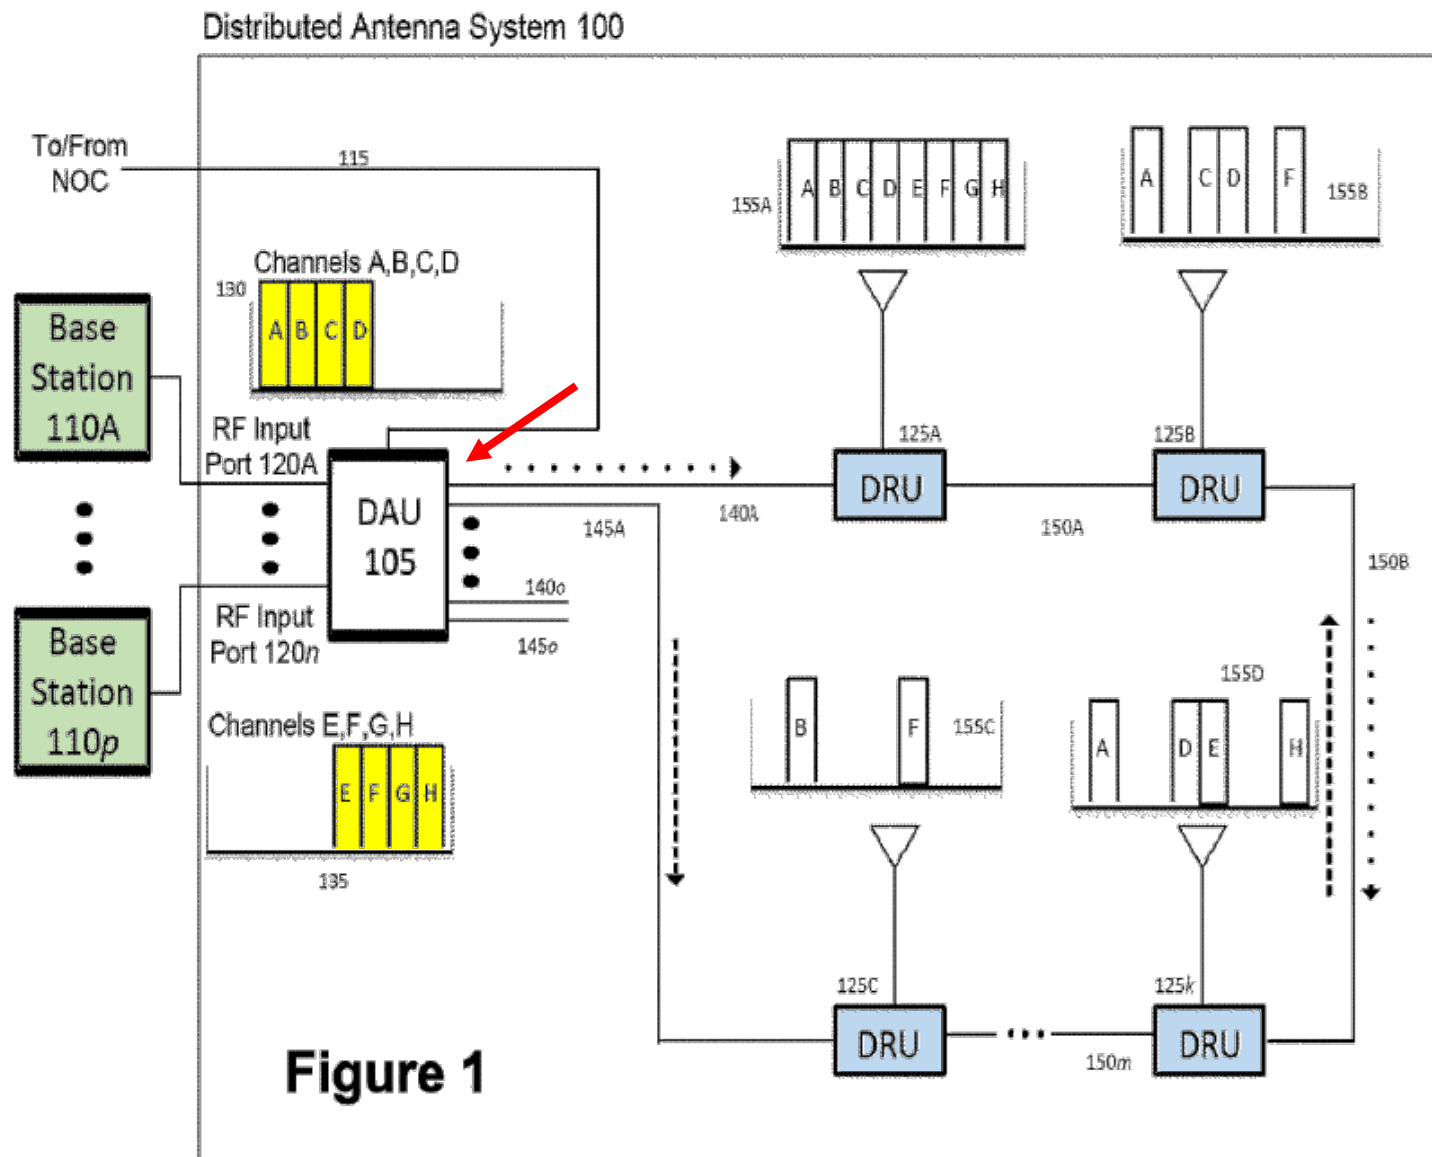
Distributed Antenna System 100

To/From NOC

115

Channels A,B,C,D

130

A B C D

Base Station 110A

RF Input Port 120A

DAU 105

RF Input Port 120*n*

Base Station 110*p*

Channels E,F,G,H

E F G H

135

155A

A B C D E F G H

A C D F

155B

125A

125B

DRU

DRU

140A

145A

150A

150B

140*o*

145*o*

B F

155C

155D

A D E H

125C

125*k*

DRU

DRU

150*m*

Figure 1